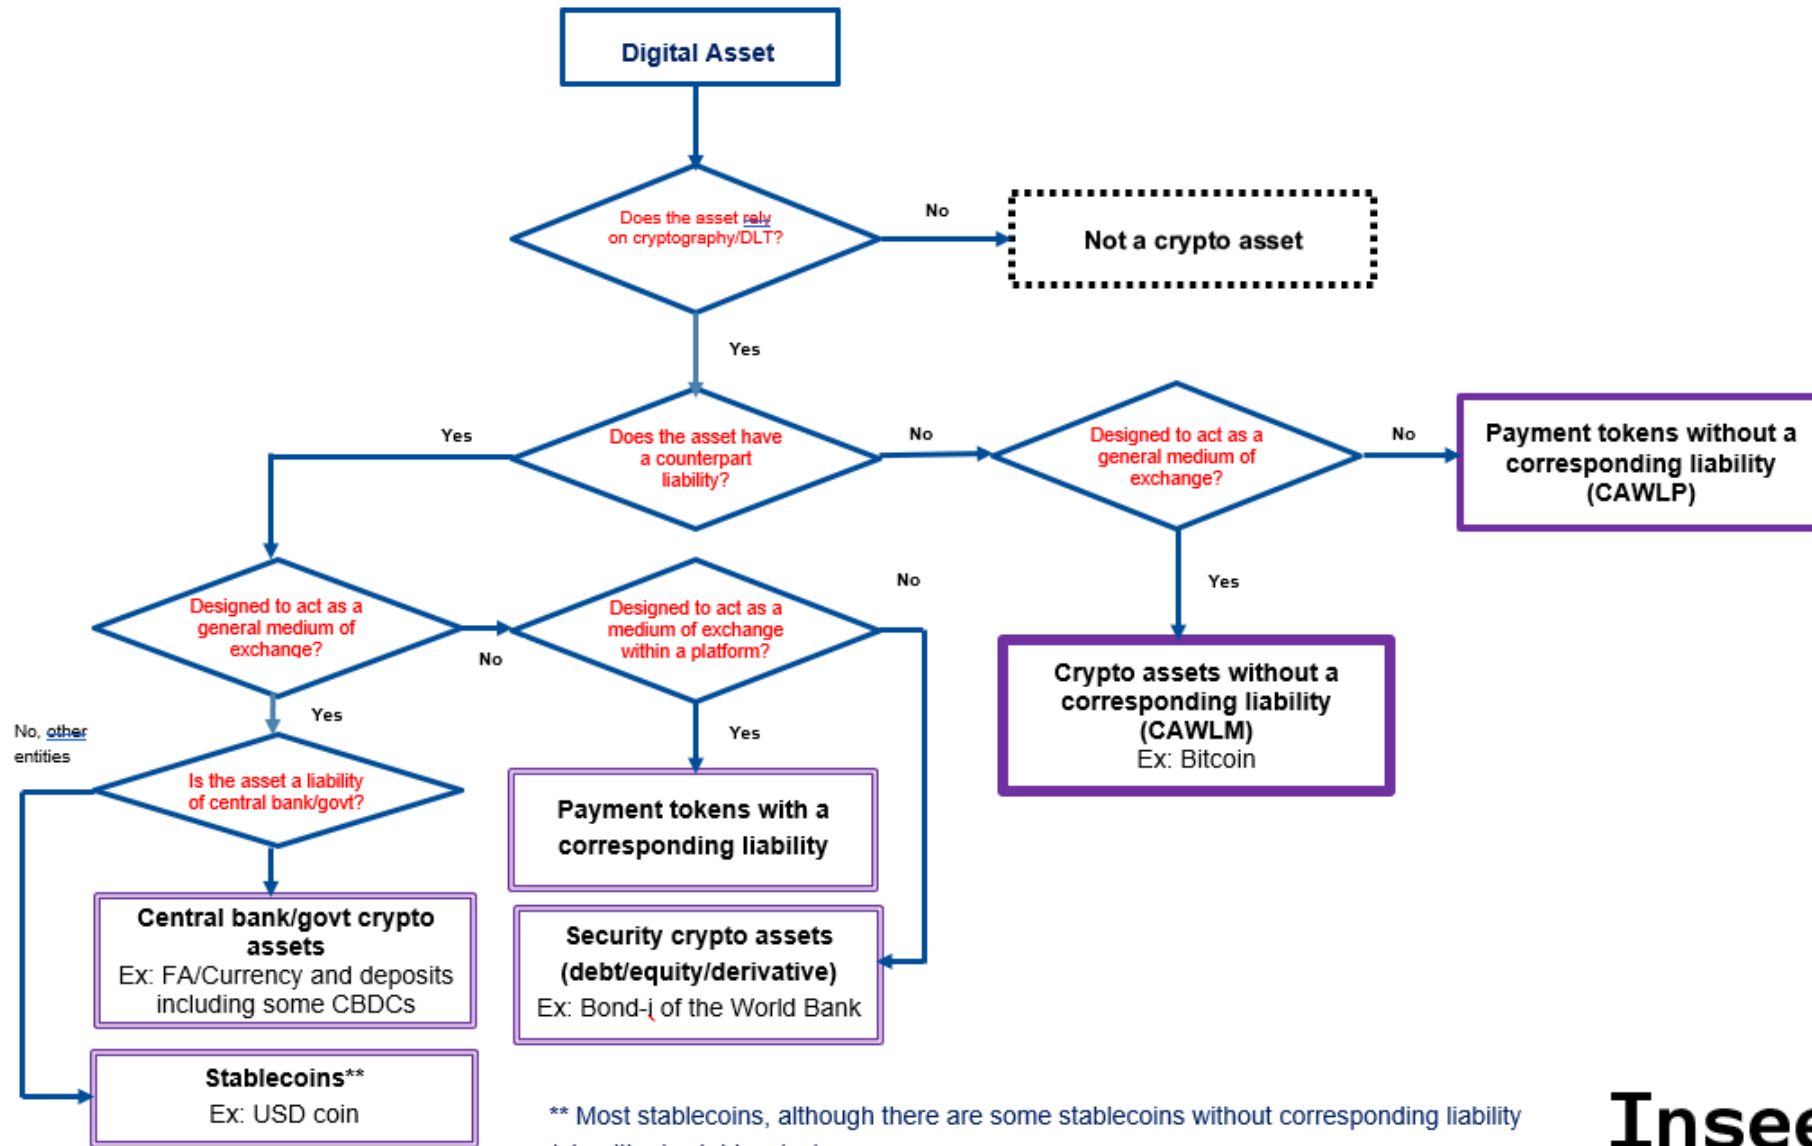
Digital Asset

Does the asset rely on cryptography/DLT?

No

Not a crypto asset

Yes

Does the asset have a counterpart liability?

Yes

No

Designed to act as a general medium of exchange?

No

Payment tokens without a corresponding liability (CAWLP)

Yes

Crypto assets without a corresponding liability (CAWLM)
Ex: Bitcoin

Designed to act as a general medium of exchange?

No

Designed to act as a medium of exchange within a platform?

No

Yes

Payment tokens with a corresponding liability

Security crypto assets (debt/equity/derivative)
Ex: Bond-i of the World Bank

Yes

No, other entities

Is the asset a liability of central bank/govt?

Central bank/govt crypto assets
Ex: FA/Currency and deposits including some CBDCs

Stablecoins**
Ex: USD coin

** Most stablecoins, although there are some stablecoins without corresponding liability

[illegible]

Inse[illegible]